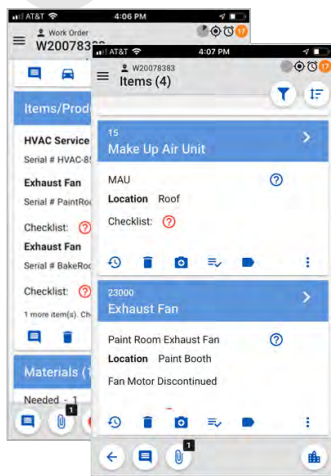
AT&T
4:06 PM
Work Order
W2007838
Items/Prod
HVAC Service
Serial # HVAC-8
Exhaust Fan
Serial # PaintRo
Checklist: ?
Exhaust Fan
Serial # BakeRo
Checklist: ?
1 more item(s). Ch
Materials (
Needed - 1
1

AT&T
4:07 PM
W20078383
Items (4)
15
Make Up Air Unit
MAU
Location Roof
Checklist: ?
23000
Exhaust Fan
Paint Room Exhaust Fan
Location Paint Booth
Fan Motor Discontinued
1